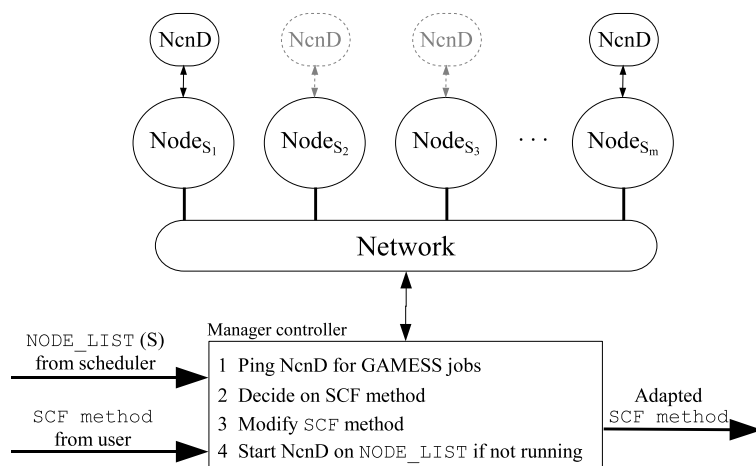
NcnD NcnD NcnD NcnD

$\text{Node}_{S_1}$ $\text{Node}_{S_2}$ $\text{Node}_{S_3}$ $\cdots$ $\text{Node}_{S_m}$

Network

Manager controller

NODE_LIST (S) from scheduler

SCF method from user

1 Ping NcnD for GAMESS jobs
2 Decide on SCF method
3 Modify SCF method
4 Start NcnD on NODE_LIST if not running

Adapted SCF method